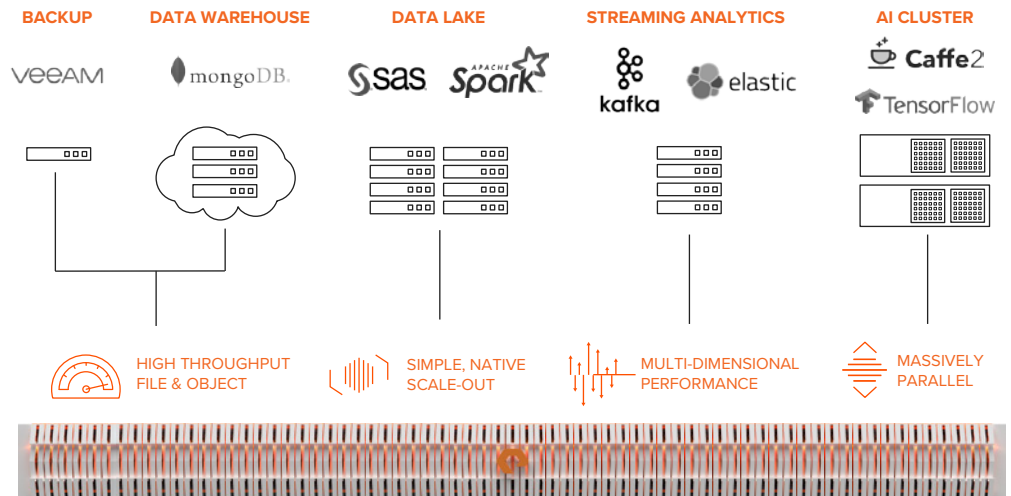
BACKUP
DATA WAREHOUSE
DATA LAKE
STREAMING ANALYTICS
AI CLUSTER

veeam
mongoDB.
sas
APACHE Spark
kafka
elastic
Caffe2
TensorFlow

HIGH THROUGHPUT FILE & OBJECT
SIMPLE, NATIVE SCALE-OUT
MULTI-DIMENSIONAL PERFORMANCE
MASSIVELY PARALLEL